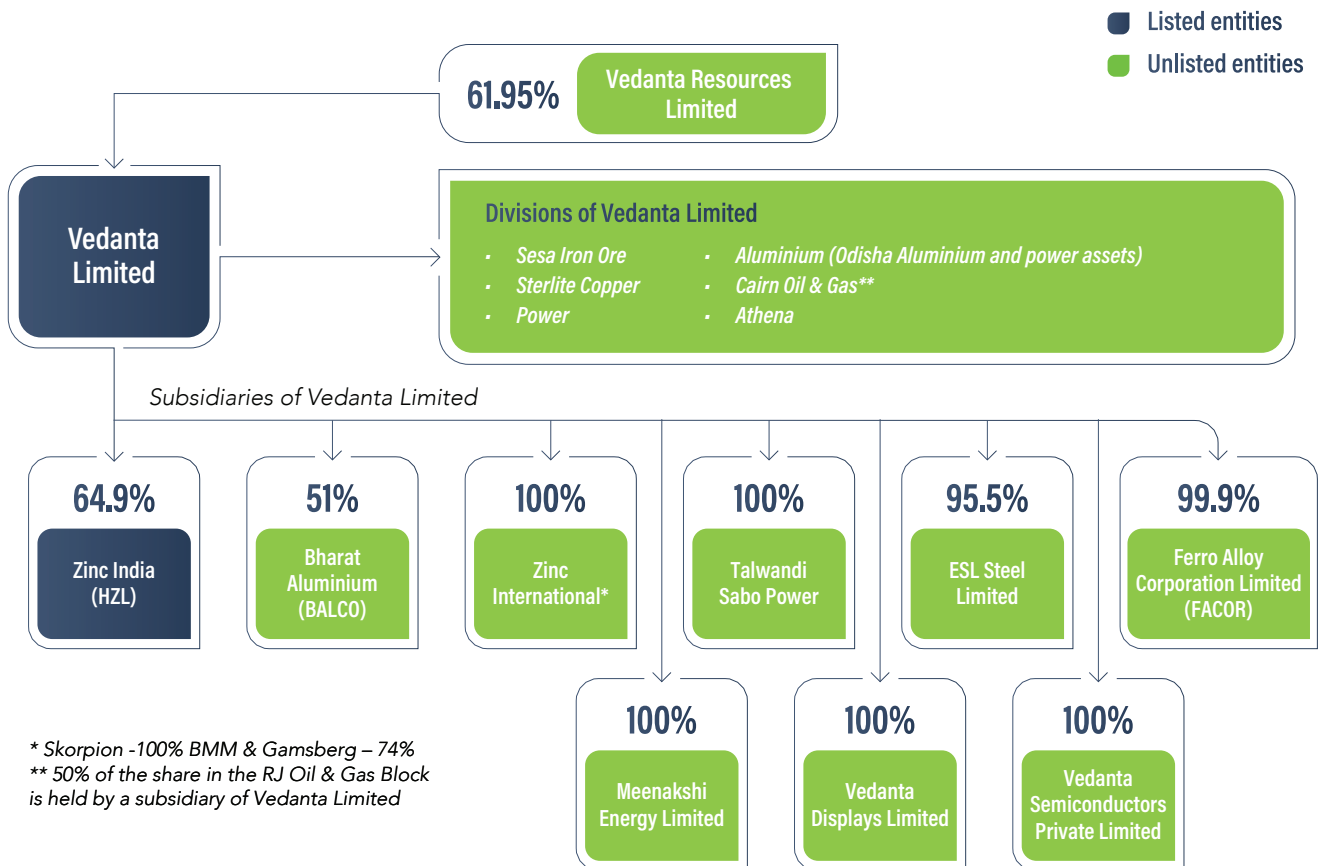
Listed entities

Unlisted entities

61.95% Vedanta Resources Limited

Vedanta Limited

Divisions of Vedanta Limited

- Sesa Iron Ore
- Sterlite Copper
- Power
- Aluminium (Odisha Aluminium and power assets)
- Cairn Oil & Gas**
- Athena

Subsidiaries of Vedanta Limited

64.9%
Zinc India (HZL)

51%
Bharat Aluminium (BALCO)

100%
Zinc International*

100%
Talwandi Sabo Power

95.5%
ESL Steel Limited

99.9%
Ferro Alloy Corporation Limited (FACOR)

100%
Meenakshi Energy Limited

100%
Vedanta Displays Limited

100%
Vedanta Semiconductors Private Limited

* Skorpion -100% BMM & Gamsberg – 74%
** 50% of the share in the RJ Oil & Gas Block is held by a subsidiary of Vedanta Limited